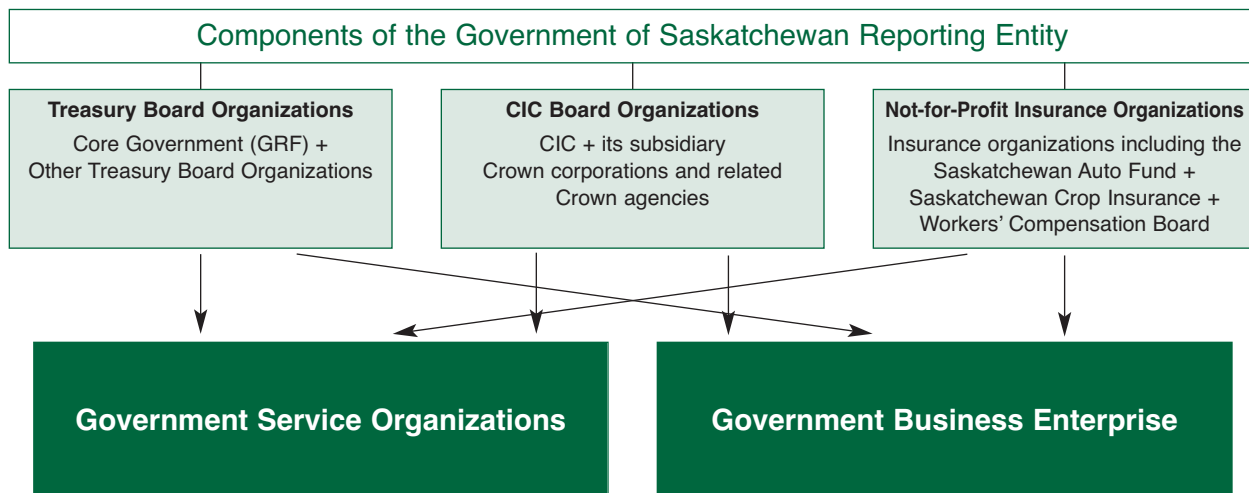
Components of the Government of Saskatchewan Reporting Entity

**Treasury Board Organizations**
Core Government (GRF) + Other Treasury Board Organizations

**CIC Board Organizations**
CIC + its subsidiary Crown corporations and related Crown agencies

**Not-for-Profit Insurance Organizations**
Insurance organizations including the Saskatchewan Auto Fund + Saskatchewan Crop Insurance + Workers' Compensation Board

**Government Service Organizations**

**Government Business Enterprise**